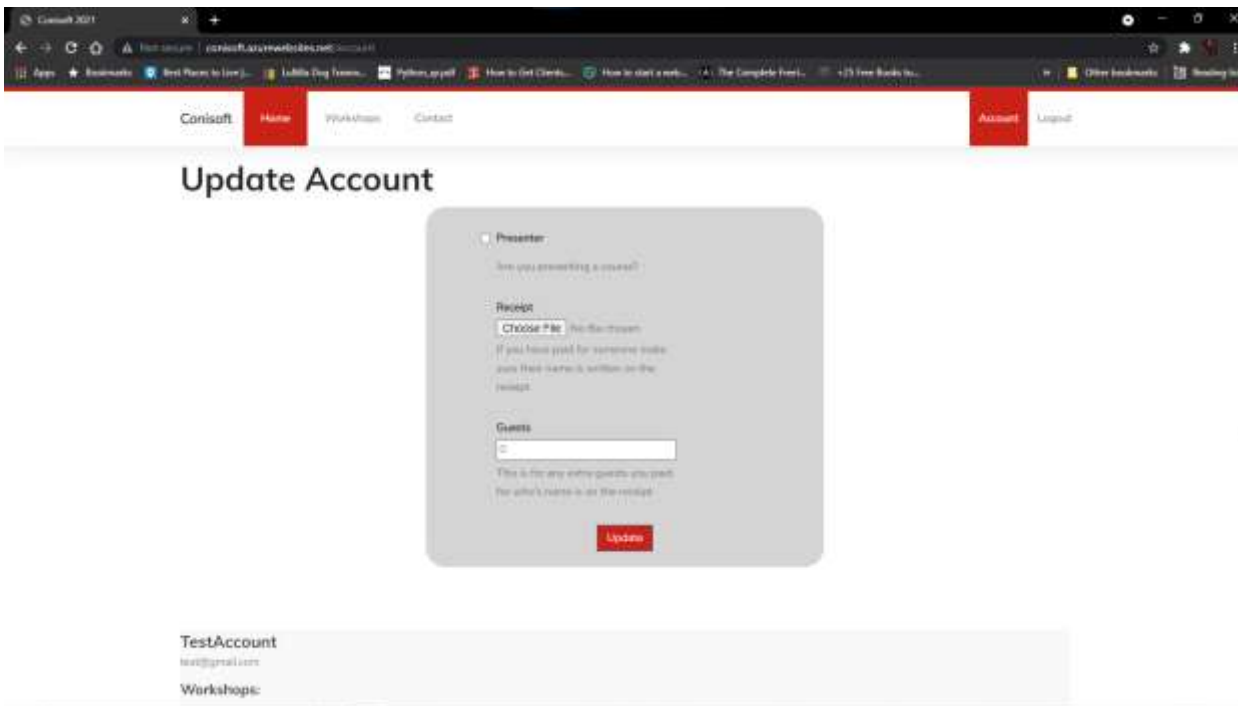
Conisoft 2021

Not secure | conisoft.azurewebsites.net/account

Apps Bookmarks Best Places to Live | ... Lokalise Dog Trainin... Python_sp.pdf How to Get Clients... How to start a web... The Complete Front... +25 Free Books to... Other bookmarks Reading list

Conisoft Home Workshops Contact Account Logout

Update Account

Presenter

Are you presenting a course?

Receipt

Choose File No file chosen

If you have paid for someone make sure their name is written on the receipt

Guests

0

This is for any extra guests you paid for who's name is on the receipt

Update

TestAccount

test@gmail.com

Workshops: